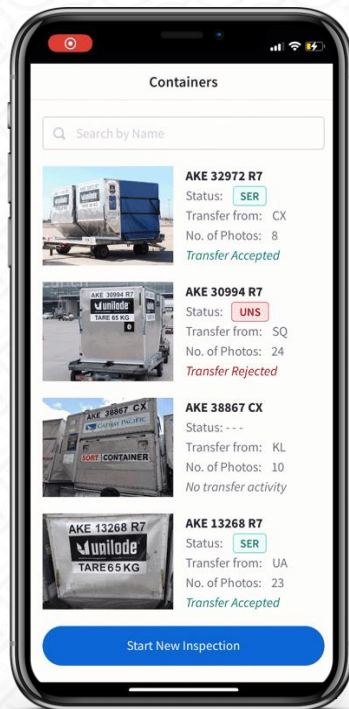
Containers

Search by Name

AKE 32972 R7
Status: SER
Transfer from: CX
No. of Photos: 8
Transfer Accepted

AKE 30994 R7
unilode
TARE 65 KG
AKE 30994 R7
Status: UNS
Transfer from: SQ
No. of Photos: 24
Transfer Rejected

AKE 38867 CX
CATHAY PACIFIC
SORT CONTAINER
AKE 38867 CX
Status: - - -
Transfer from: KL
No. of Photos: 10
No transfer activity

AKE 13268 R7
unilode
TARE 65 KG
AKE 13268 R7
Status: SER
Transfer from: UA
No. of Photos: 23
Transfer Accepted

Start New Inspection